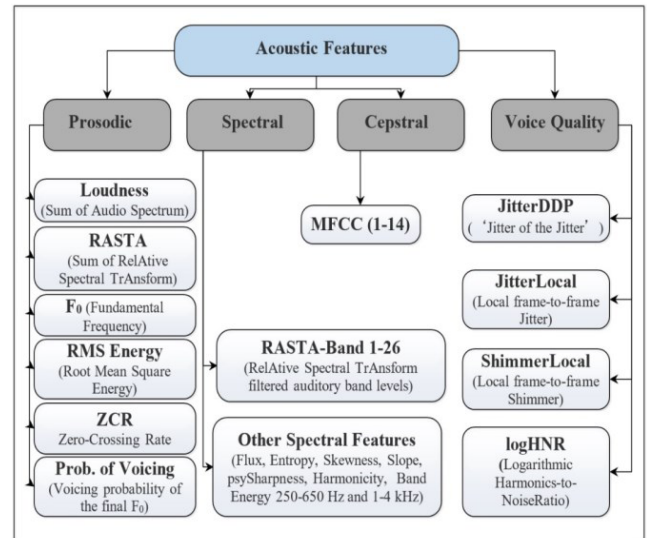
Acoustic Features

Prosodic

Spectral

Cepstral

Voice Quality

Loudness
(Sum of Audio Spectrum)

RASTA
(Sum of RelAtive Spectral TrAnsform)

$F_0$ (Fundamental Frequency)

RMS Energy
(Root Mean Square Energy)

ZCR
Zero-Crossing Rate

Prob. of Voicing
(Voicing probability of the final $F_0$)

MFCC (1-14)

RASTA-Band 1-26
(RelAtive Spectral TrAnsform filtered auditory band levels)

Other Spectral Features
(Flux, Entropy, Skewness, Slope, psySharpness, Harmonicity, Band Energy 250-650 Hz and 1-4 kHz)

JitterDDP
('Jitter of the Jitter')

JitterLocal
(Local frame-to-frame Jitter)

ShimmerLocal
(Local frame-to-frame Shimmer)

logHNR
(Logarithmic Harmonics-to-NoiseRatio)